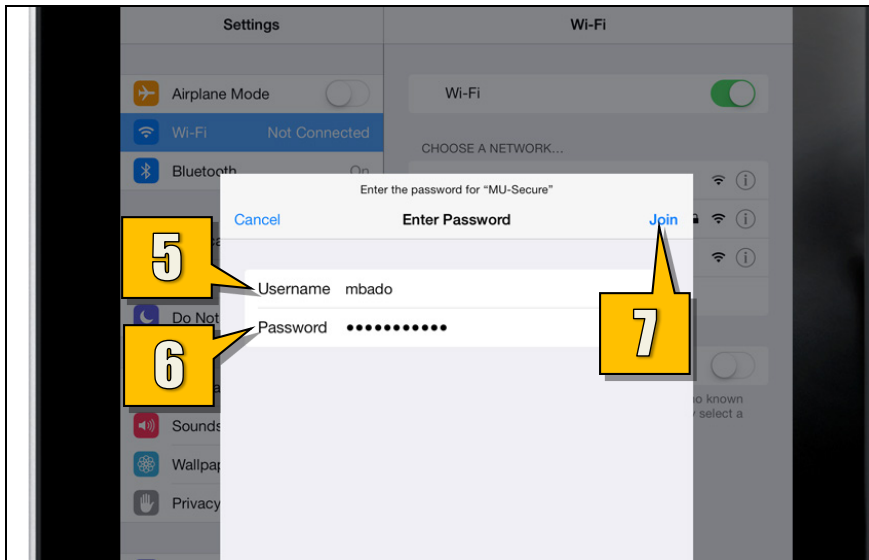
Settings

Wi-Fi

Airplane Mode

Wi-Fi Not Connected

Bluetooth On

CHOOSE A NETWORK...

Enter the password for "MU-Secure"

Cancel

Enter Password

Join

5

Username mbado

Password ●●●●●●●●●●●

6

7

Do Not

Sounds

Wallpap

Privacy

o known

y select a